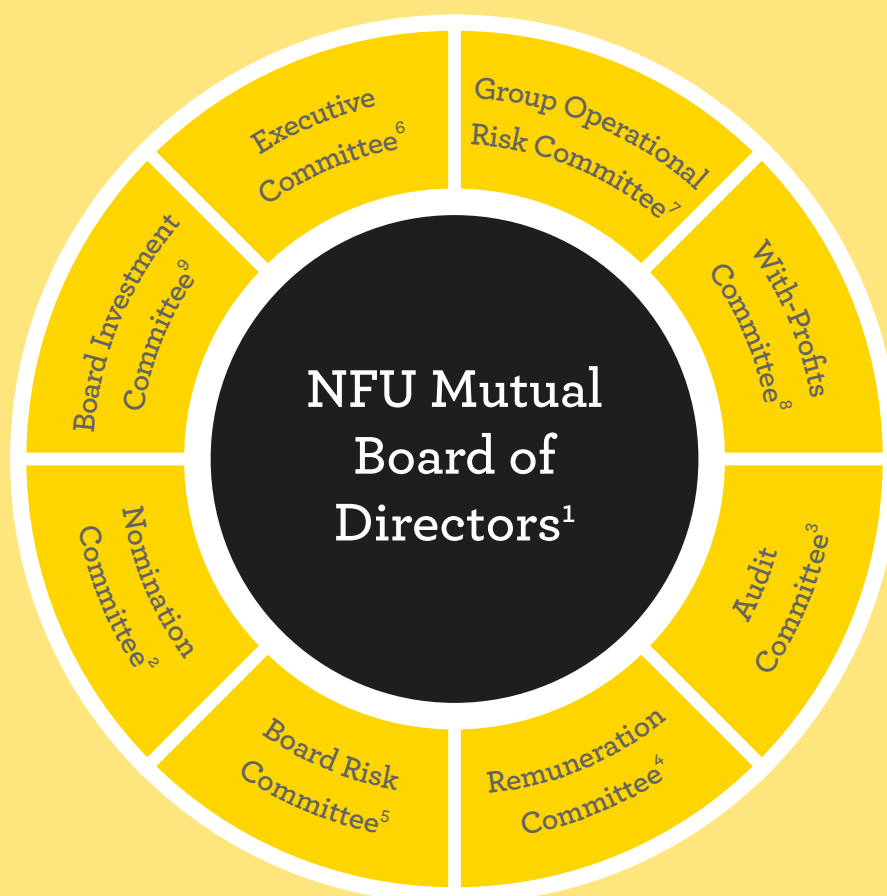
NFU Mutual Board of Directors$^1$

Executive Committee$^6$

Group Operational Risk Committee$^7$

With-Profits Committee$^8$

Audit Committee$^3$

Remuneration Committee$^4$

Board Risk Committee$^5$

Nomination Committee$^2$

Board Investment Committee$^9$